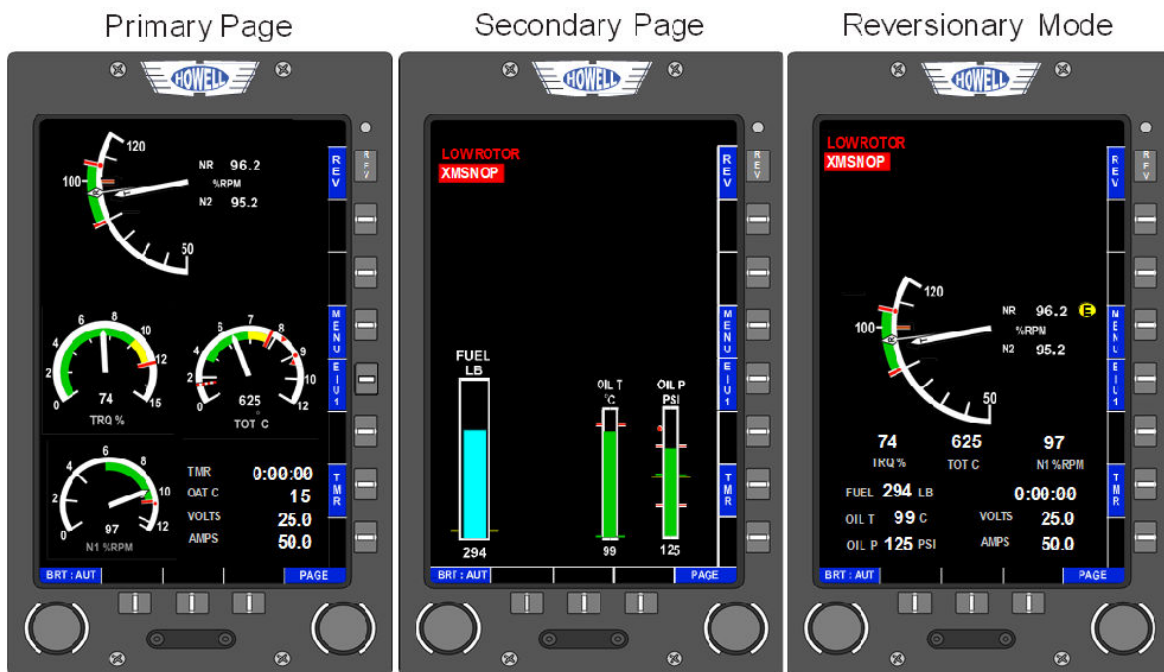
Primary Page

HOWELL

120
100
50
NR 96.2
%RPM
N2 95.2

REV
RFV
MENU
EIU1
TMR

6 8 10 12 15 2 0
74
TRQ %

4 6 7 8 9 10 12 0
625
TOT C

4 6 8 10 12 0
97
N1 %RPM

TMR 0:00:00
OAT C 15
VOLTS 25.0
AMPS 50.0

BRT : AUT
PAGE

Secondary Page

HOWELL

LOWROTOR
XMSNOP

REV
MENU
EIU1
TMR

FUEL
LB
294

OIL T
°C
99

OIL P
PSI
125

BRT : AUT
PAGE

Reversionary Mode

HOWELL

LOWROTOR
XMSNOP

REV
RFV
MENU
EIU1
TMR

120
100
50
NR 96.2
%RPM
N2 95.2
E

74
TRQ %
625
TOT C
97
N1 %RPM

FUEL 294 LB
0:00:00
OIL T 99 C
VOLTS 25.0
OIL P 125 PSI
AMPS 50.0

BRT : AUT
PAGE